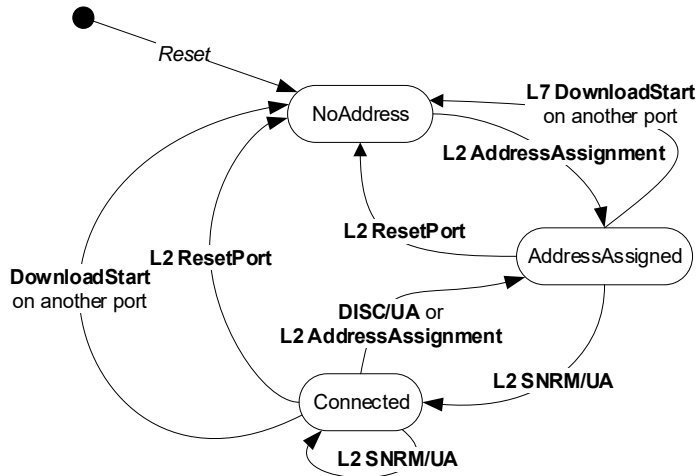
Reset

NoAddress

L7 DownloadStart on another port

L2 AddressAssignment

L2 ResetPort

AddressAssigned

L2 ResetPort

DownloadStart on another port

DISC/UA or L2 AddressAssignment

L2 SNRM/UA

Connected

L2 SNRM/UA